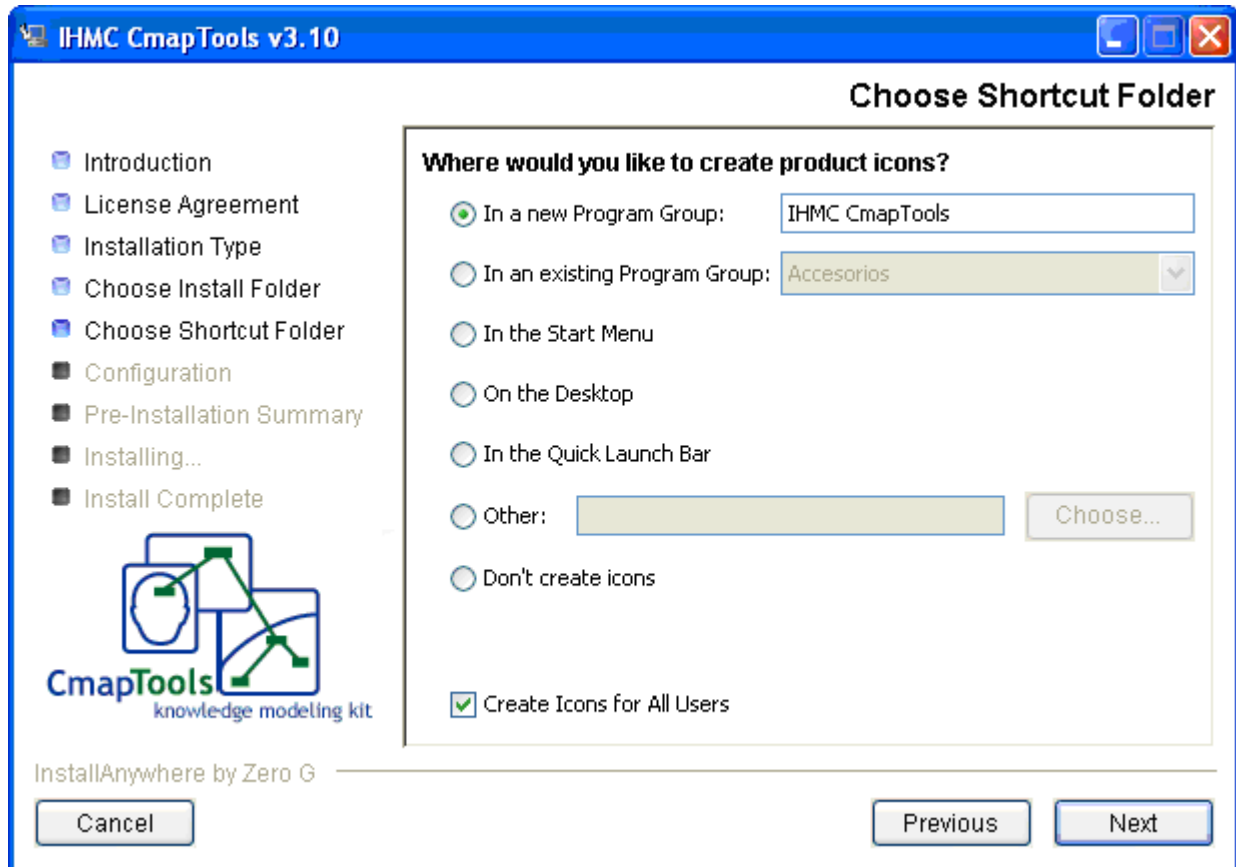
IHMC CmapTools v3.10

Choose Shortcut Folder

Introduction
License Agreement
Installation Type
Choose Install Folder
Choose Shortcut Folder
Configuration
Pre-Installation Summary
Installing...
Install Complete

CmapTools
knowledge modeling kit

Where would you like to create product icons?

In a new Program Group: IHMC CmapTools

In an existing Program Group: Accesorios

In the Start Menu

On the Desktop

In the Quick Launch Bar

Other: Choose...

Don't create icons

Create Icons for All Users

InstallAnywhere by Zero G

Cancel

Previous

Next